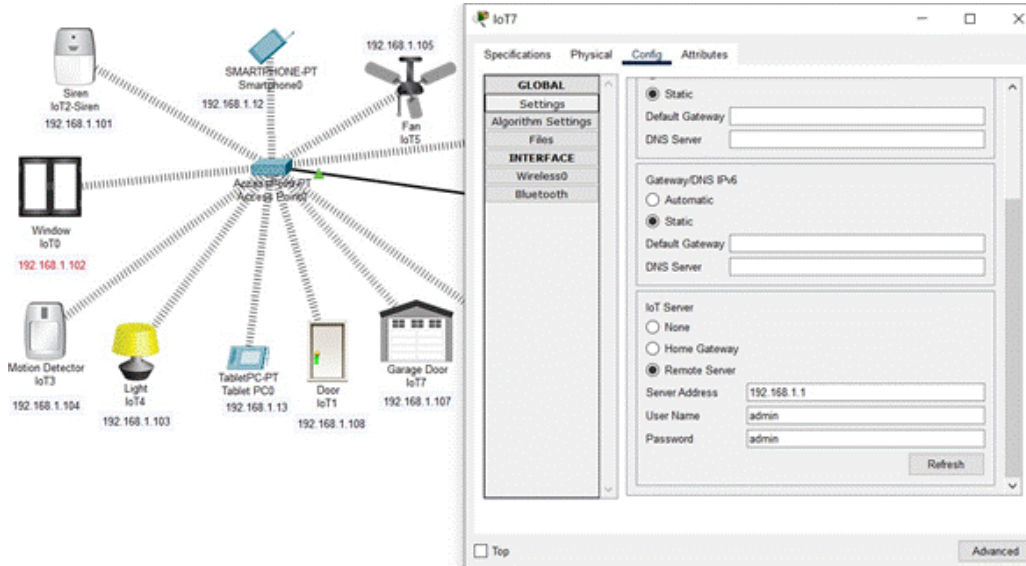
Siren
IoT2-Siren
192.168.1.101

SMARTPHONE-PT
Smartphone0
192.168.1.12

192.168.1.105
Fan
IoT5

Window
IoT0
192.168.1.102

AccessPoint-PT
Access Point0

Motion Detector
IoT3
192.168.1.104

Light
IoT4
192.168.1.103

TabletPC-PT
Tablet PC0
192.168.1.13

Door
IoT1
192.168.1.108

Garage Door
IoT7
192.168.1.107

IoT7

Specifications | Physical | Config | Attributes

GLOBAL
Settings
Algorithm Settings
Files
INTERFACE
Wireless0
Bluetooth

Static
Default Gateway
DNS Server

Gateway/DNS IPv6
Automatic
Static
Default Gateway
DNS Server

IoT Server
None
Home Gateway
Remote Server
Server Address 192.168.1.1
User Name admin
Password admin
Refresh

Top
Advanced